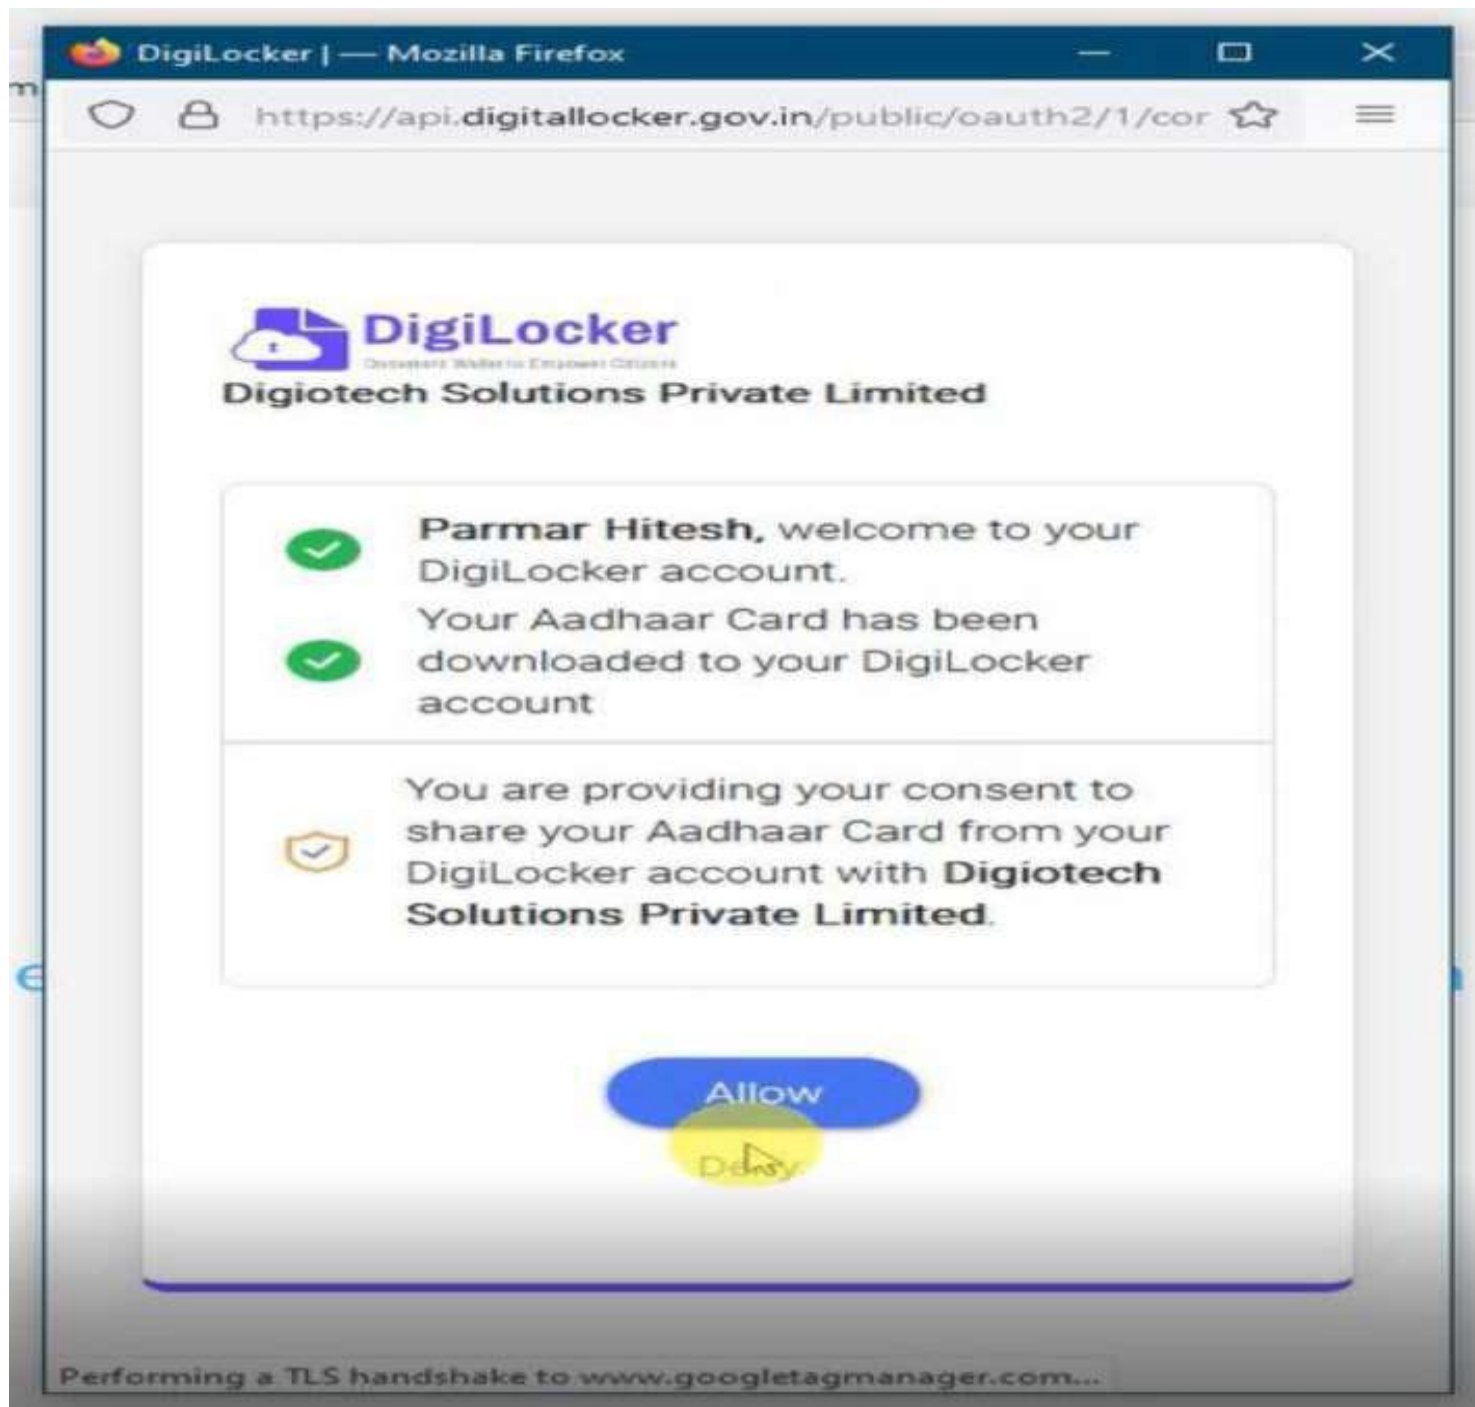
DigiLocker | — Mozilla Firefox

https://api.digitallocker.gov.in/public/oauth2/1/cor

DigiLocker
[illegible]
Digiotech Solutions Private Limited

Parmar Hitesh, welcome to your DigiLocker account.

Your Aadhaar Card has been downloaded to your DigiLocker account

You are providing your consent to share your Aadhaar Card from your DigiLocker account with Digiotech Solutions Private Limited.

Allow

Deny

Performing a TLS handshake to www.googletagmanager.com...